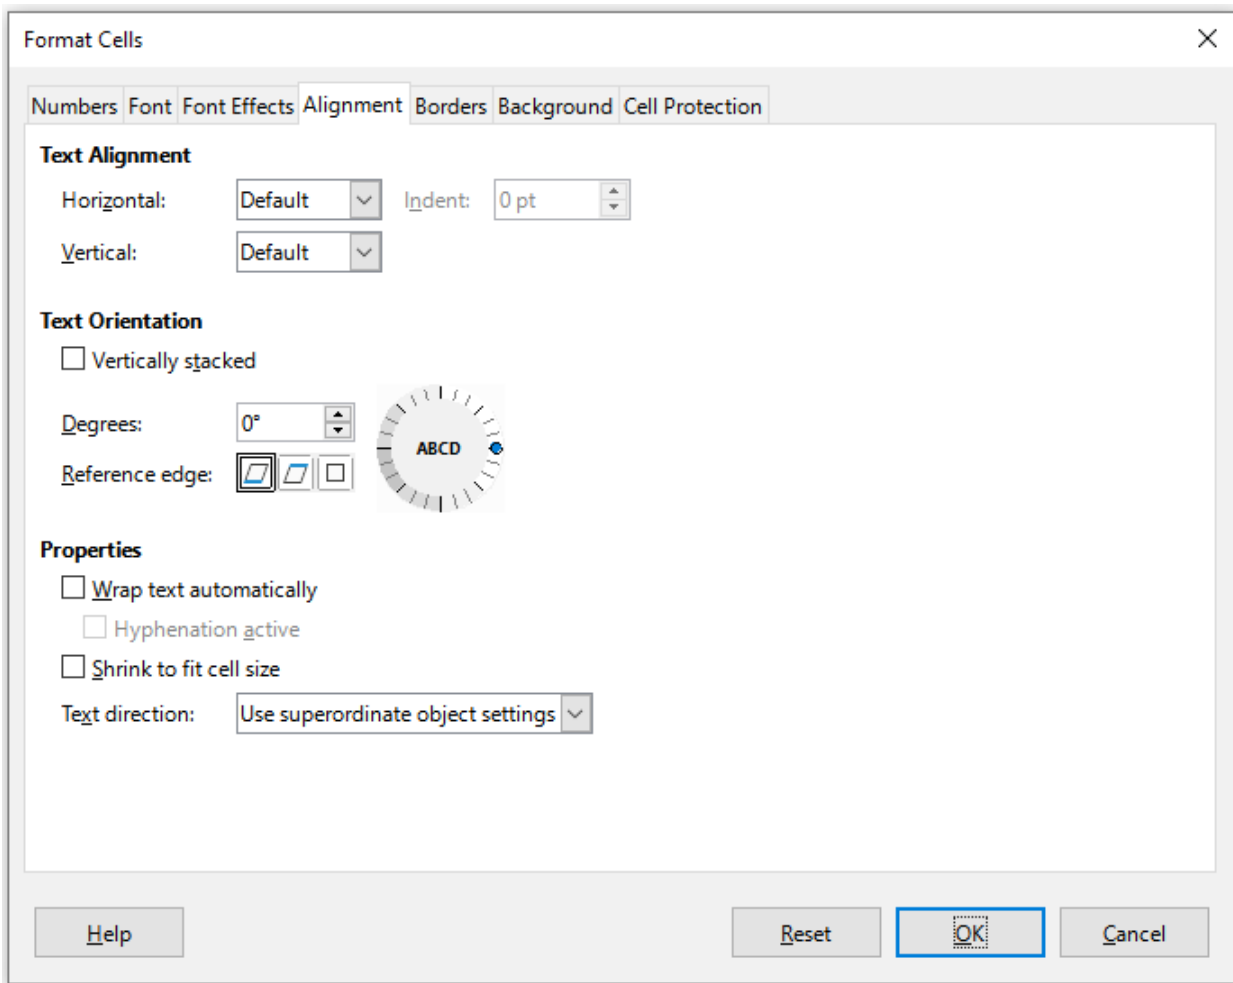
Format Cells

Numbers Font Font Effects Alignment Borders Background Cell Protection

Text Alignment

Horizontal: Default Indent: 0 pt

Vertical: Default

Text Orientation

Vertically stacked

Degrees: 0°

ABCD

Reference edge:

Properties

Wrap text automatically

Hyphenation active

Shrink to fit cell size

Text direction: Use superordinate object settings

Help Reset OK Cancel